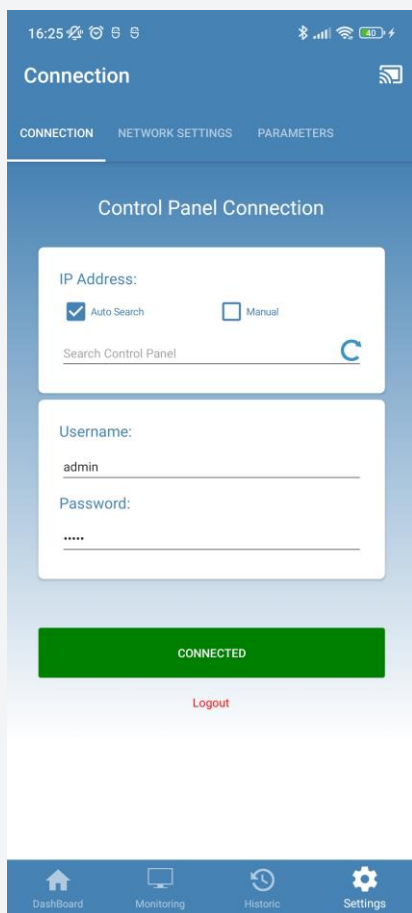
16:25

40

Connection

CONNECTION NETWORK SETTINGS PARAMETERS

Control Panel Connection

IP Address:

Auto Search

Manual

Search Control Panel

Username:

admin

Password:

•••••

CONNECTED

Logout

DashBoard Monitoring Historic Settings